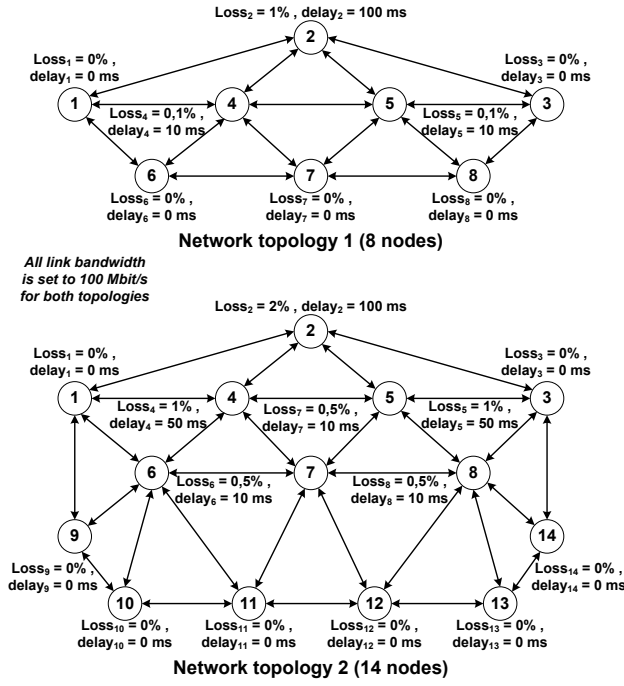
$Loss_2 = 1\%$ , $delay_2 = 100$ ms

2

$Loss_1 = 0\%$ , $delay_1 = 0$ ms

$Loss_3 = 0\%$ , $delay_3 = 0$ ms

1

4

5

3

$Loss_4 = 0{,}1\%$ , $delay_4 = 10$ ms

$Loss_5 = 0{,}1\%$ , $delay_5 = 10$ ms

6

7

8

$Loss_6 = 0\%$ , $delay_6 = 0$ ms

$Loss_7 = 0\%$ , $delay_7 = 0$ ms

$Loss_8 = 0\%$ , $delay_8 = 0$ ms

Network topology 1 (8 nodes)

All link bandwidth is set to 100 Mbit/s for both topologies

$Loss_2 = 2\%$ , $delay_2 = 100$ ms

2

$Loss_1 = 0\%$ , $delay_1 = 0$ ms

$Loss_3 = 0\%$ , $delay_3 = 0$ ms

1

4

5

3

$Loss_4 = 1\%$ , $delay_4 = 50$ ms

$Loss_7 = 0{,}5\%$ , $delay_7 = 10$ ms

$Loss_5 = 1\%$ , $delay_5 = 50$ ms

6

7

8

$Loss_6 = 0{,}5\%$ , $delay_6 = 10$ ms

$Loss_8 = 0{,}5\%$ , $delay_8 = 10$ ms

9

14

$Loss_9 = 0\%$ , $delay_9 = 0$ ms

$Loss_{14} = 0\%$ , $delay_{14} = 0$ ms

10

11

12

13

$Loss_{10} = 0\%$ , $delay_{10} = 0$ ms

$Loss_{11} = 0\%$ , $delay_{11} = 0$ ms

$Loss_{12} = 0\%$ , $delay_{12} = 0$ ms

$Loss_{13} = 0\%$ , $delay_{13} = 0$ ms

Network topology 2 (14 nodes)